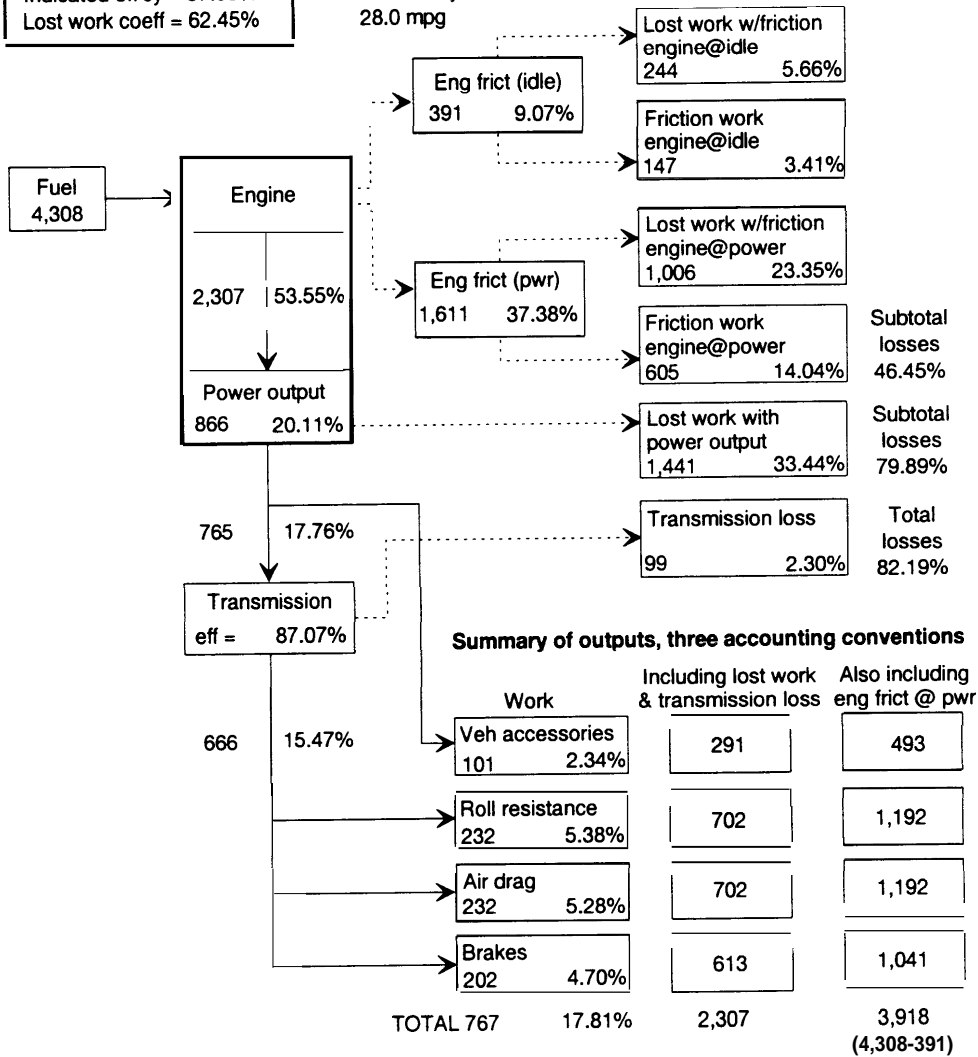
Indicated eff = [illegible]
Lost work coeff = 62.45%

28.0 mpg

Fuel
4,308

Engine

2,307 | 53.55%

Power output
866 20.11%

Eng frict (idle)
391 9.07%

Eng frict (pwr)
1,611 37.38%

Lost work w/friction engine@idle
244 5.66%

Friction work engine@idle
147 3.41%

Lost work w/friction engine@power
1,006 23.35%

Friction work engine@power
605 14.04%

Subtotal losses 46.45%

Lost work with power output
1,441 33.44%

Subtotal losses 79.89%

Transmission loss
99 2.30%

Total losses 82.19%

765 17.76%

Transmission
eff = 87.07%

666 15.47%

Summary of outputs, three accounting conventions

| Work | Including lost work & transmission loss | Also including eng frict @ pwr |
|---|---|---|
| Veh accessories 101 2.34% | 291 | 493 |
| Roll resistance 232 5.38% | 702 | 1,192 |
| Air drag 232 5.28% | 702 | 1,192 |
| Brakes 202 4.70% | 613 | 1,041 |
| TOTAL 767 17.81% | 2,307 | 3,918 (4,308-391) |